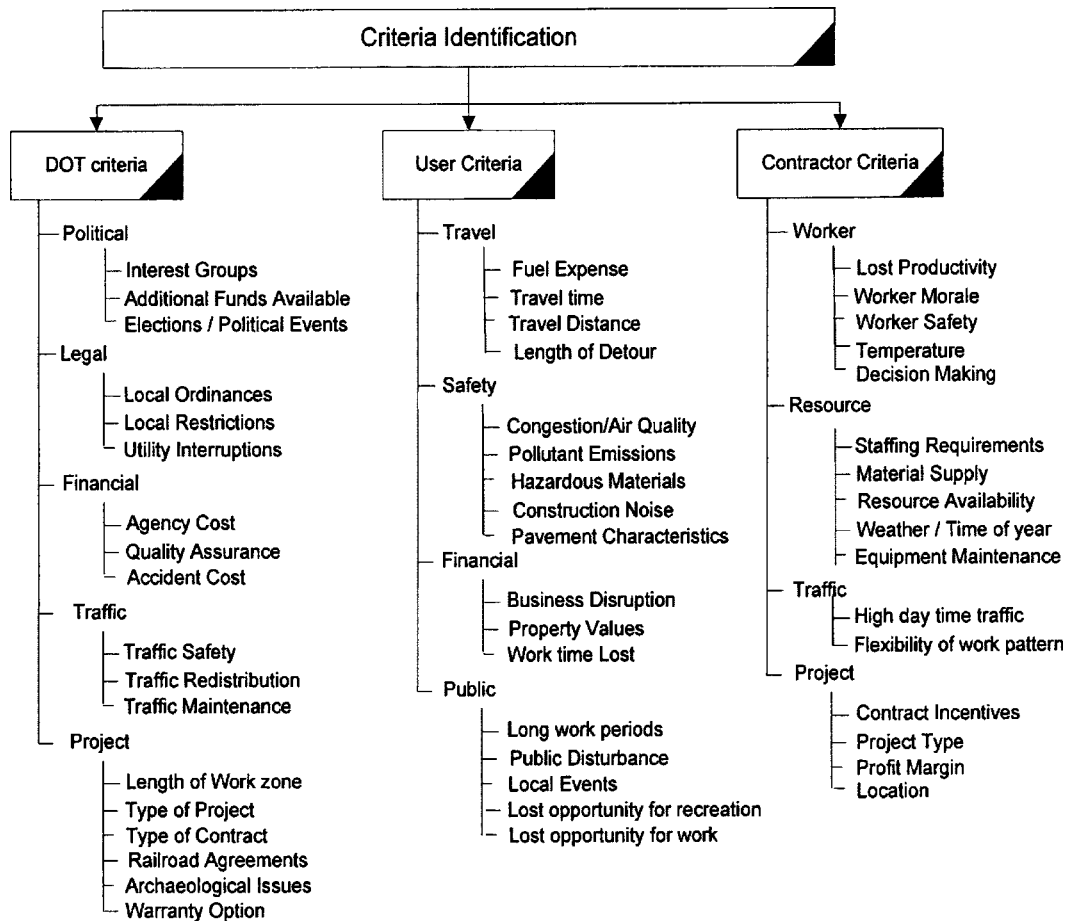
Criteria Identification

DOT criteria

Political
Interest Groups
Additional Funds Available
Elections / Political Events

Legal
Local Ordinances
Local Restrictions
Utility Interruptions

Financial
Agency Cost
Quality Assurance
Accident Cost

Traffic
Traffic Safety
Traffic Redistribution
Traffic Maintenance

Project
Length of Work zone
Type of Project
Type of Contract
Railroad Agreements
Archaeological Issues
Warranty Option

User Criteria

Travel
Fuel Expense
Travel time
Travel Distance
Length of Detour

Safety
Congestion/Air Quality
Pollutant Emissions
Hazardous Materials
Construction Noise
Pavement Characteristics

Financial
Business Disruption
Property Values
Work time Lost

Public
Long work periods
Public Disturbance
Local Events
Lost opportunity for recreation
Lost opportunity for work

Contractor Criteria

Worker
Lost Productivity
Worker Morale
Worker Safety
Temperature
Decision Making

Resource
Staffing Requirements
Material Supply
Resource Availability
Weather / Time of year
Equipment Maintenance

Traffic
High day time traffic
Flexibility of work pattern

Project
Contract Incentives
Project Type
Profit Margin
Location